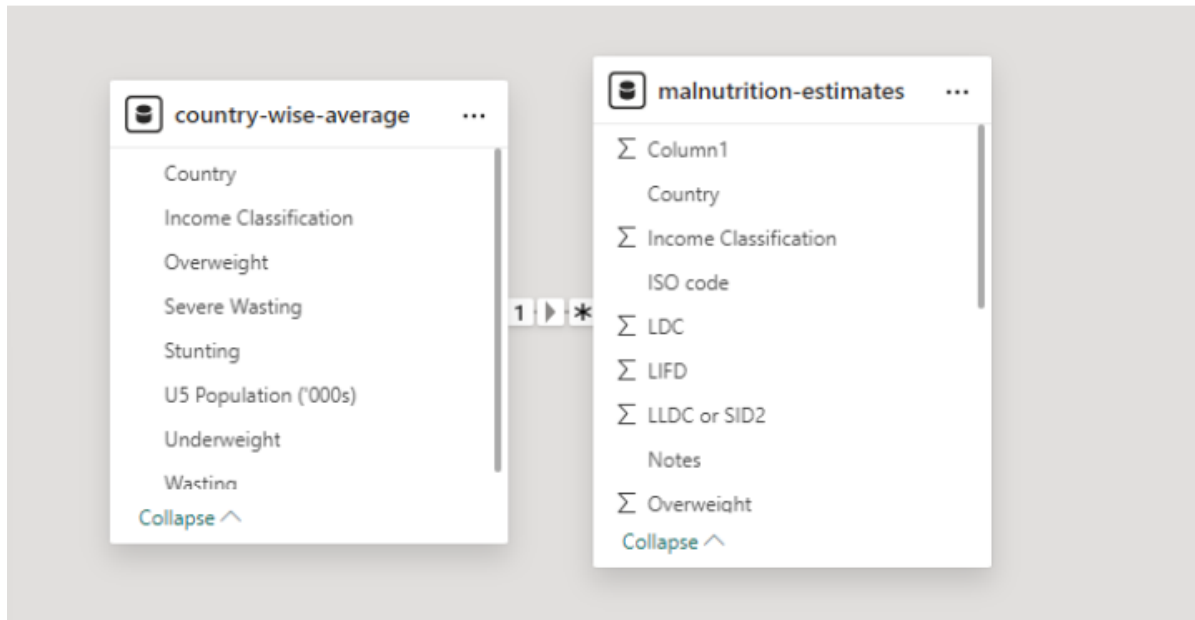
country-wise-average ···

Country
Income Classification
Overweight
Severe Wasting
Stunting
U5 Population ('000s)
Underweight
Wasting
Collapse ^

1 ▸ *

malnutrition-estimates ···

$\sum$ Column1
Country
$\sum$ Income Classification
ISO code
$\sum$ LDC
$\sum$ LIFD
$\sum$ LLDC or SID2
Notes
$\sum$ Overweight
Collapse ^